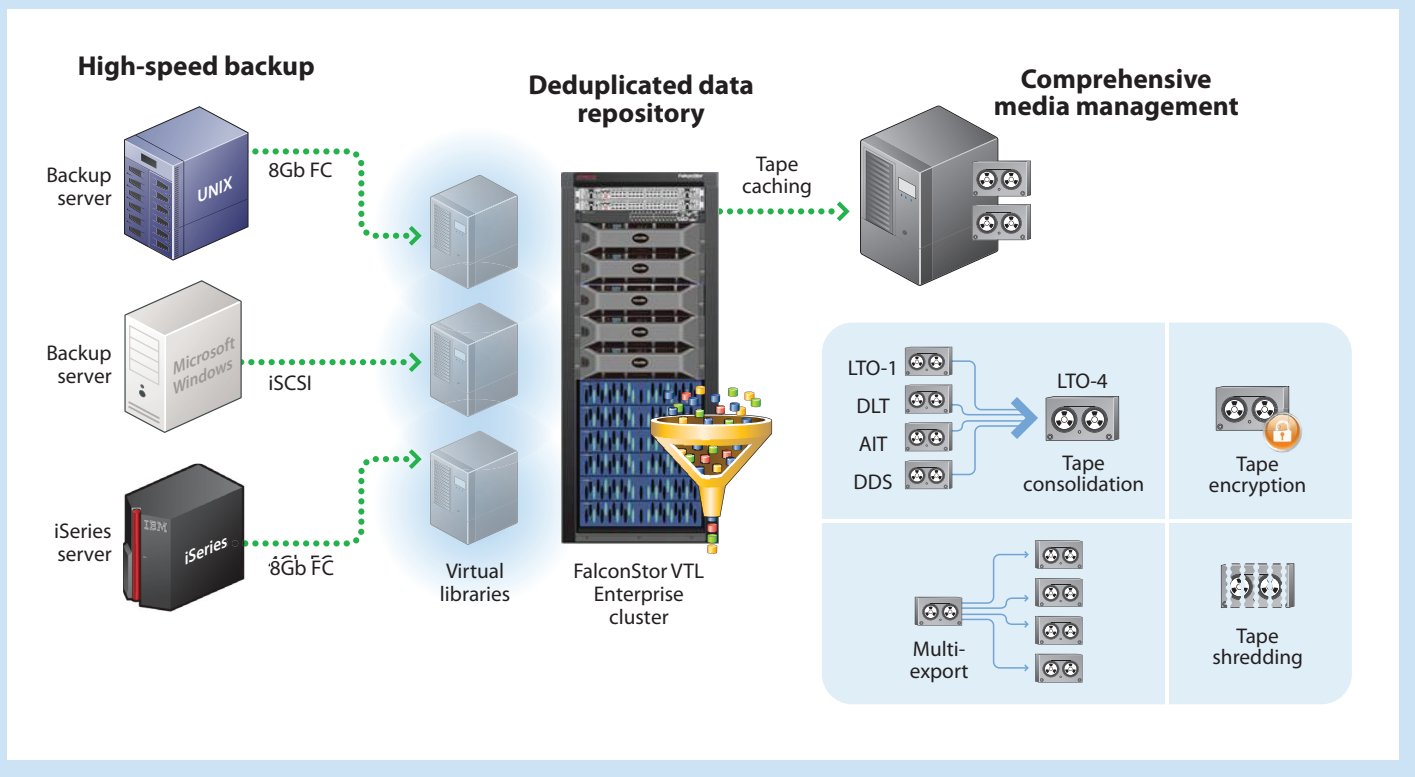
High-speed backup

Deduplicated data repository

Comprehensive media management

Backup server

UNIX

8Gb FC

Backup server

Microsoft Windows

iSCSI

iSeries server

IBM

iSeries

8Gb FC

Virtual libraries

FalconStor VTL Enterprise cluster

Tape caching

LTO-1

DLT

AIT

DDS

LTO-4

Tape consolidation

Tape encryption

Multi-export

Tape shredding